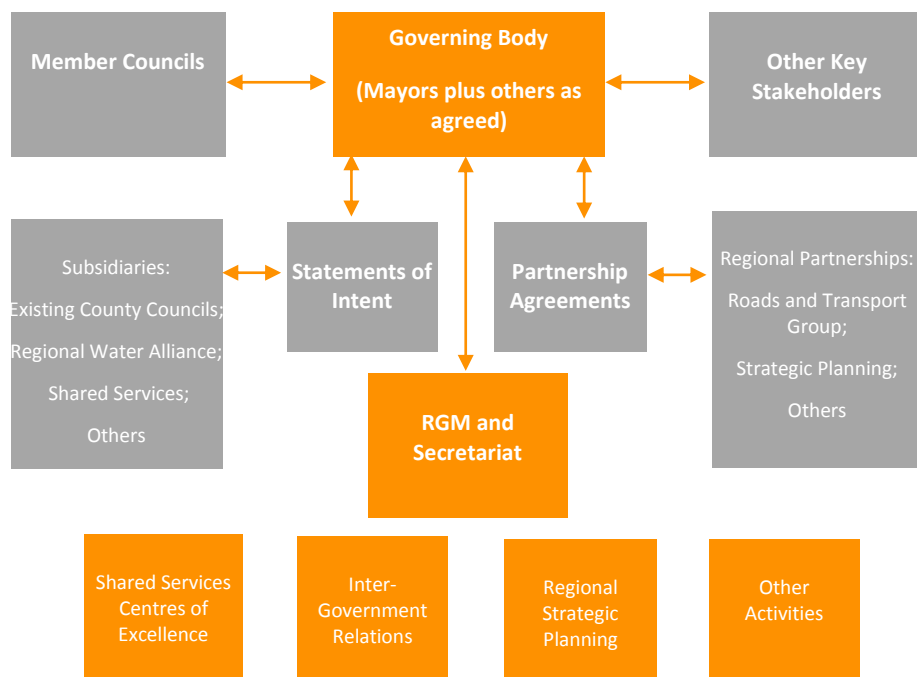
Member Councils

Governing Body

(Mayors plus others as agreed)

Other Key Stakeholders

Subsidiaries:

Existing County Councils;

Regional Water Alliance;

Shared Services;

Others

Statements of Intent

Partnership Agreements

Regional Partnerships:

Roads and Transport Group;

Strategic Planning;

Others

RGM and Secretariat

Shared Services Centres of Excellence

Inter-Government Relations

Regional Strategic Planning

Other Activities